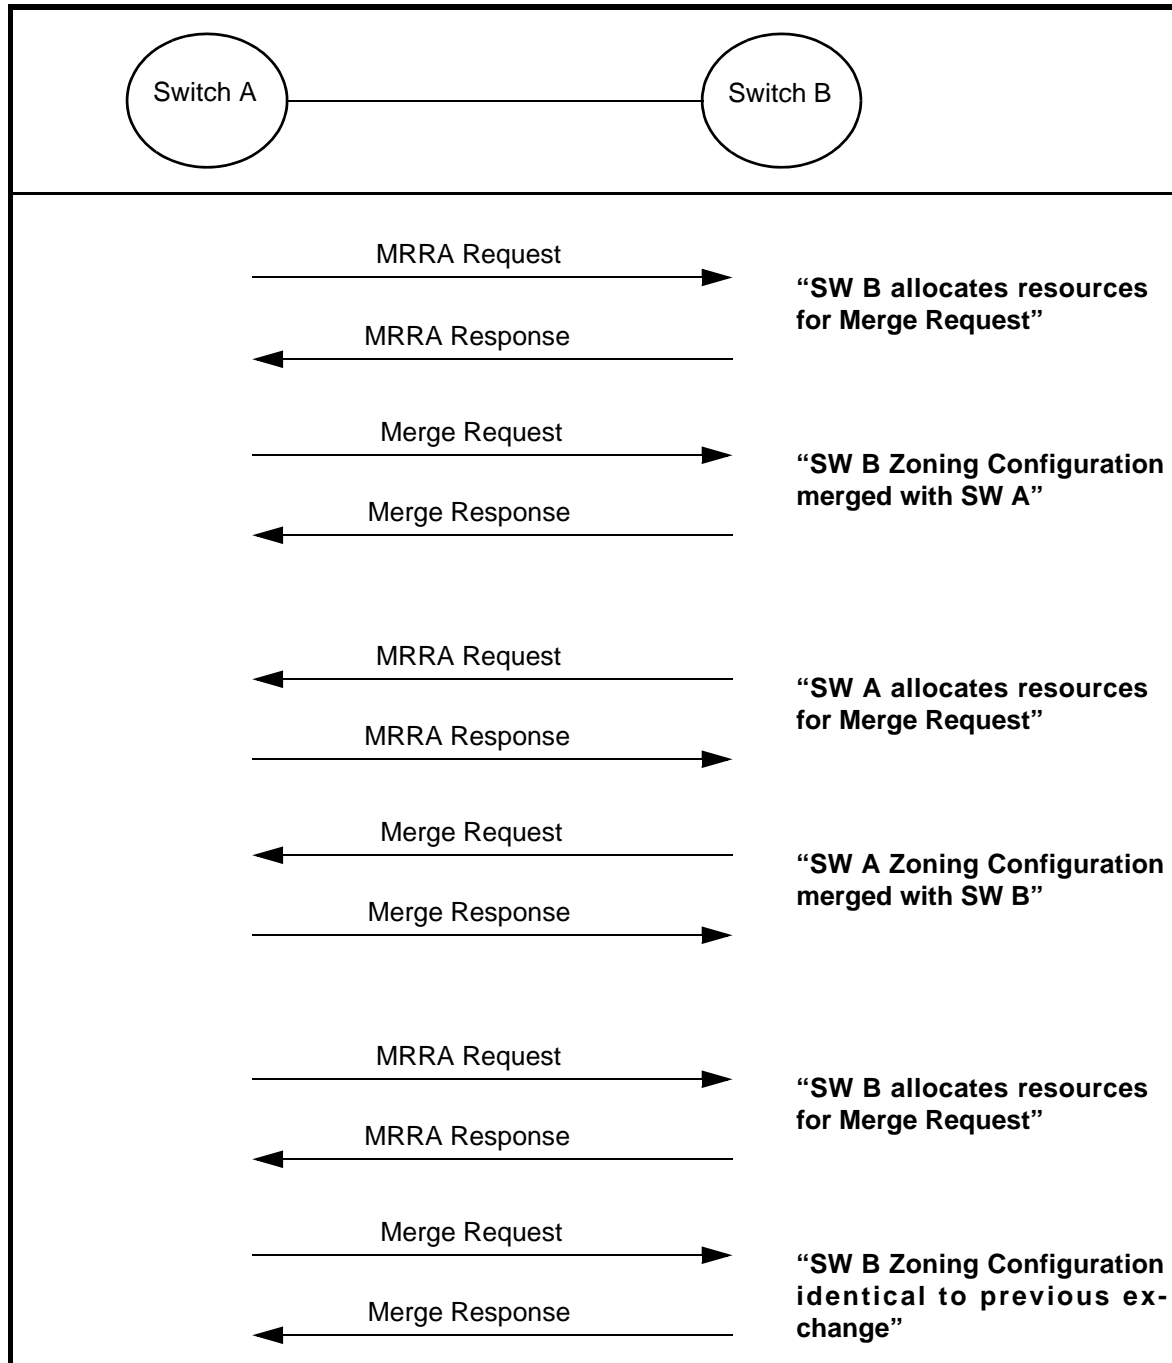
Switch A

Switch B

MRRA Request

MRRA Response

"SW B allocates resources for Merge Request"

Merge Request

Merge Response

"SW B Zoning Configuration merged with SW A"

MRRA Request

MRRA Response

"SW A allocates resources for Merge Request"

Merge Request

Merge Response

"SW A Zoning Configuration merged with SW B"

MRRA Request

MRRA Response

"SW B allocates resources for Merge Request"

Merge Request

Merge Response

"SW B Zoning Configuration identical to previous exchange"